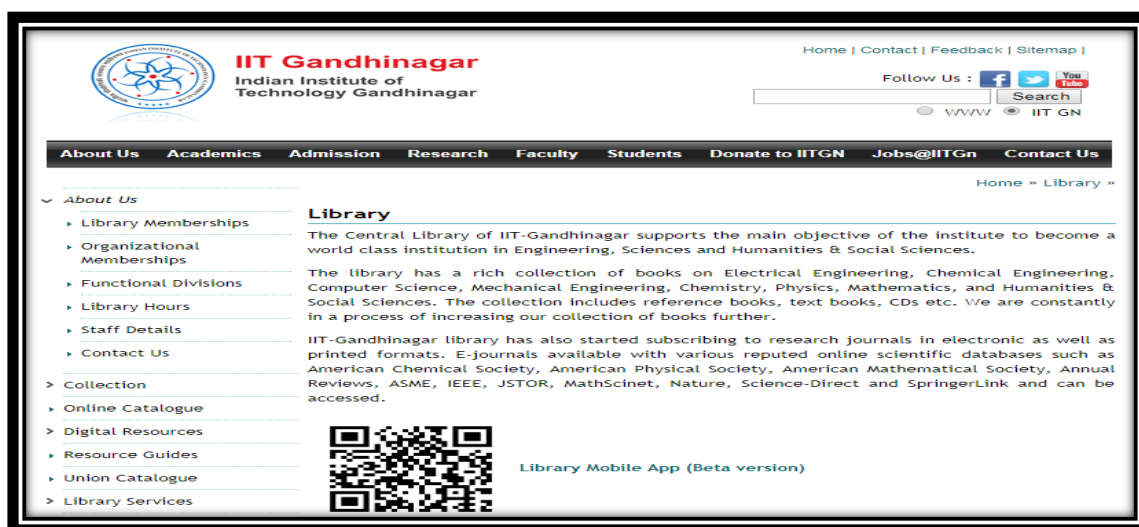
IIT Gandhinagar
Indian Institute of Technology Gandhinagar

Home | Contact | Feedback | Sitemap |

Follow Us :

You Tube

Search

WWW IIT GN

About Us Academics Admission Research Faculty Students Donate to IITGN Jobs@IITGn Contact Us

Home » Library »

About Us
Library Memberships
Organizational Memberships
Functional Divisions
Library Hours
Staff Details
Contact Us
Collection
Online Catalogue
Digital Resources
Resource Guides
Union Catalogue
Library Services

Library

The Central Library of IIT-Gandhinagar supports the main objective of the institute to become a world class institution in Engineering, Sciences and Humanities & Social Sciences.

The library has a rich collection of books on Electrical Engineering, Chemical Engineering, Computer Science, Mechanical Engineering, Chemistry, Physics, Mathematics, and Humanities & Social Sciences. The collection includes reference books, text books, CDs etc. We are constantly in a process of increasing our collection of books further.

IIT-Gandhinagar library has also started subscribing to research journals in electronic as well as printed formats. E-journals available with various reputed online scientific databases such as American Chemical Society, American Physical Society, American Mathematical Society, Annual Reviews, ASME, IEEE, JSTOR, MathScinet, Nature, Science-Direct and SpringerLink and can be accessed.

Library Mobile App (Beta version)